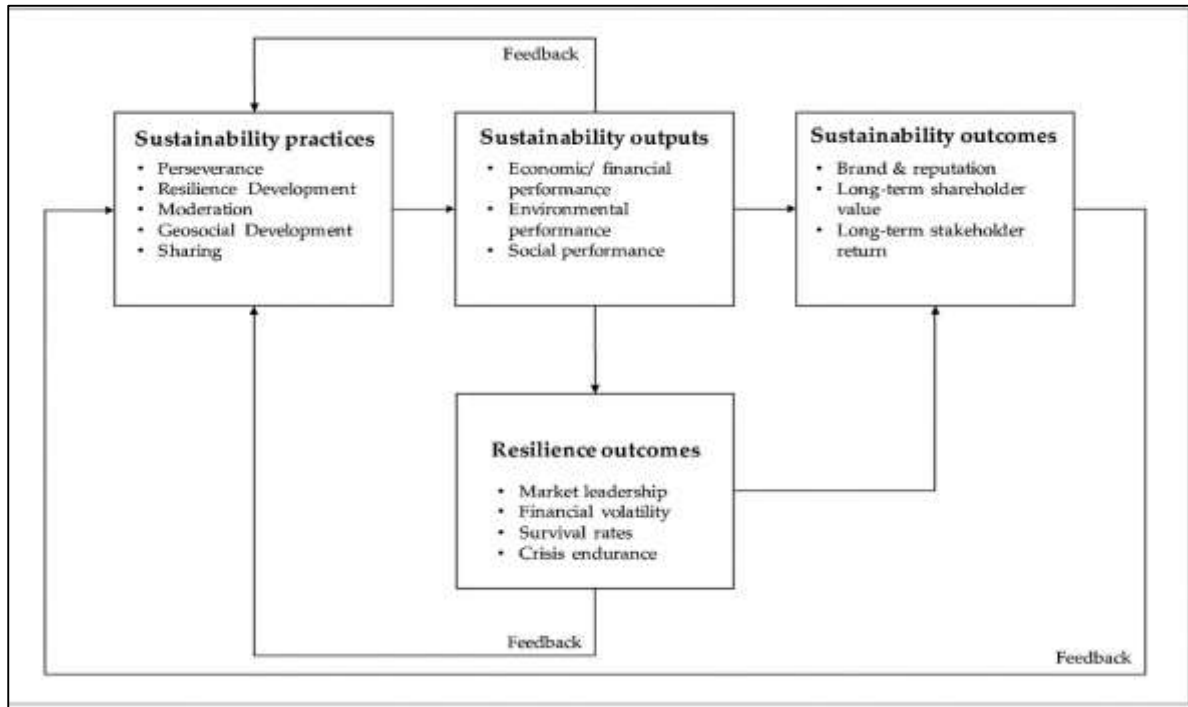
Feedback

Sustainability practices
• Perseverance
• Resilience Development
• Moderation
• Geosocial Development
• Sharing

Sustainability outputs
• Economic/ financial performance
• Environmental performance
• Social performance

Sustainability outcomes
• Brand & reputation
• Long-term shareholder value
• Long-term stakeholder return

Resilience outcomes
• Market leadership
• Financial volatility
• Survival rates
• Crisis endurance

Feedback

Feedback